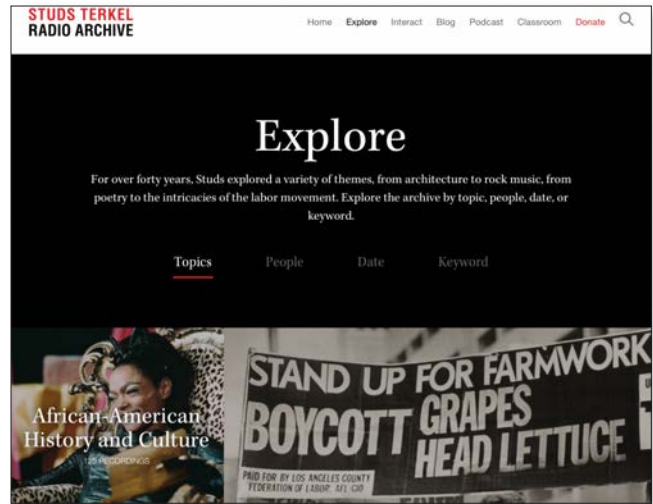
STUDS TERKEL
RADIO ARCHIVE

Home Explore Interact Blog Podcast Classroom Donate

Explore

For over forty years, Studs explored a variety of themes, from architecture to rock music, from poetry to the intricacies of the labor movement. Explore the archive by topic, people, date, or keyword.

Topics People Date Keyword

African-American History and Culture
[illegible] RECORDINGS

STAND UP FOR FARMWORK
BOYCOTT GRAPES HEAD LETTUCE
PAID FOR BY LOS ANGELES COUNTY FEDERATION OF LABOR, AFL-CIO